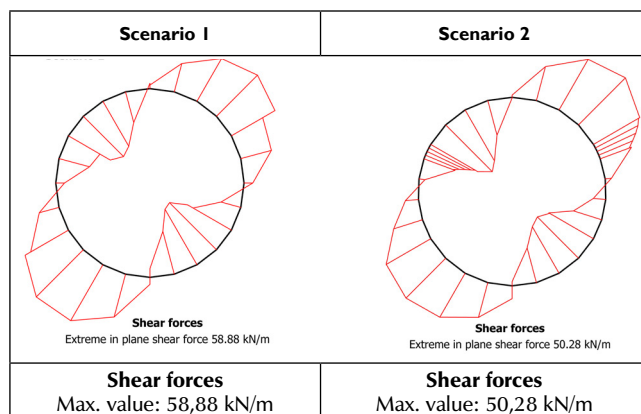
| Scenario 1 | Scenario 2 |
|---|---|
| Shear forces<br>Extreme in plane shear force 58.88 kN/m | Shear forces<br>Extreme in plane shear force 50.28 kN/m |
| Shear forces<br>Max. value: 58,88 kN/m | Shear forces<br>Max. value: 50,28 kN/m |